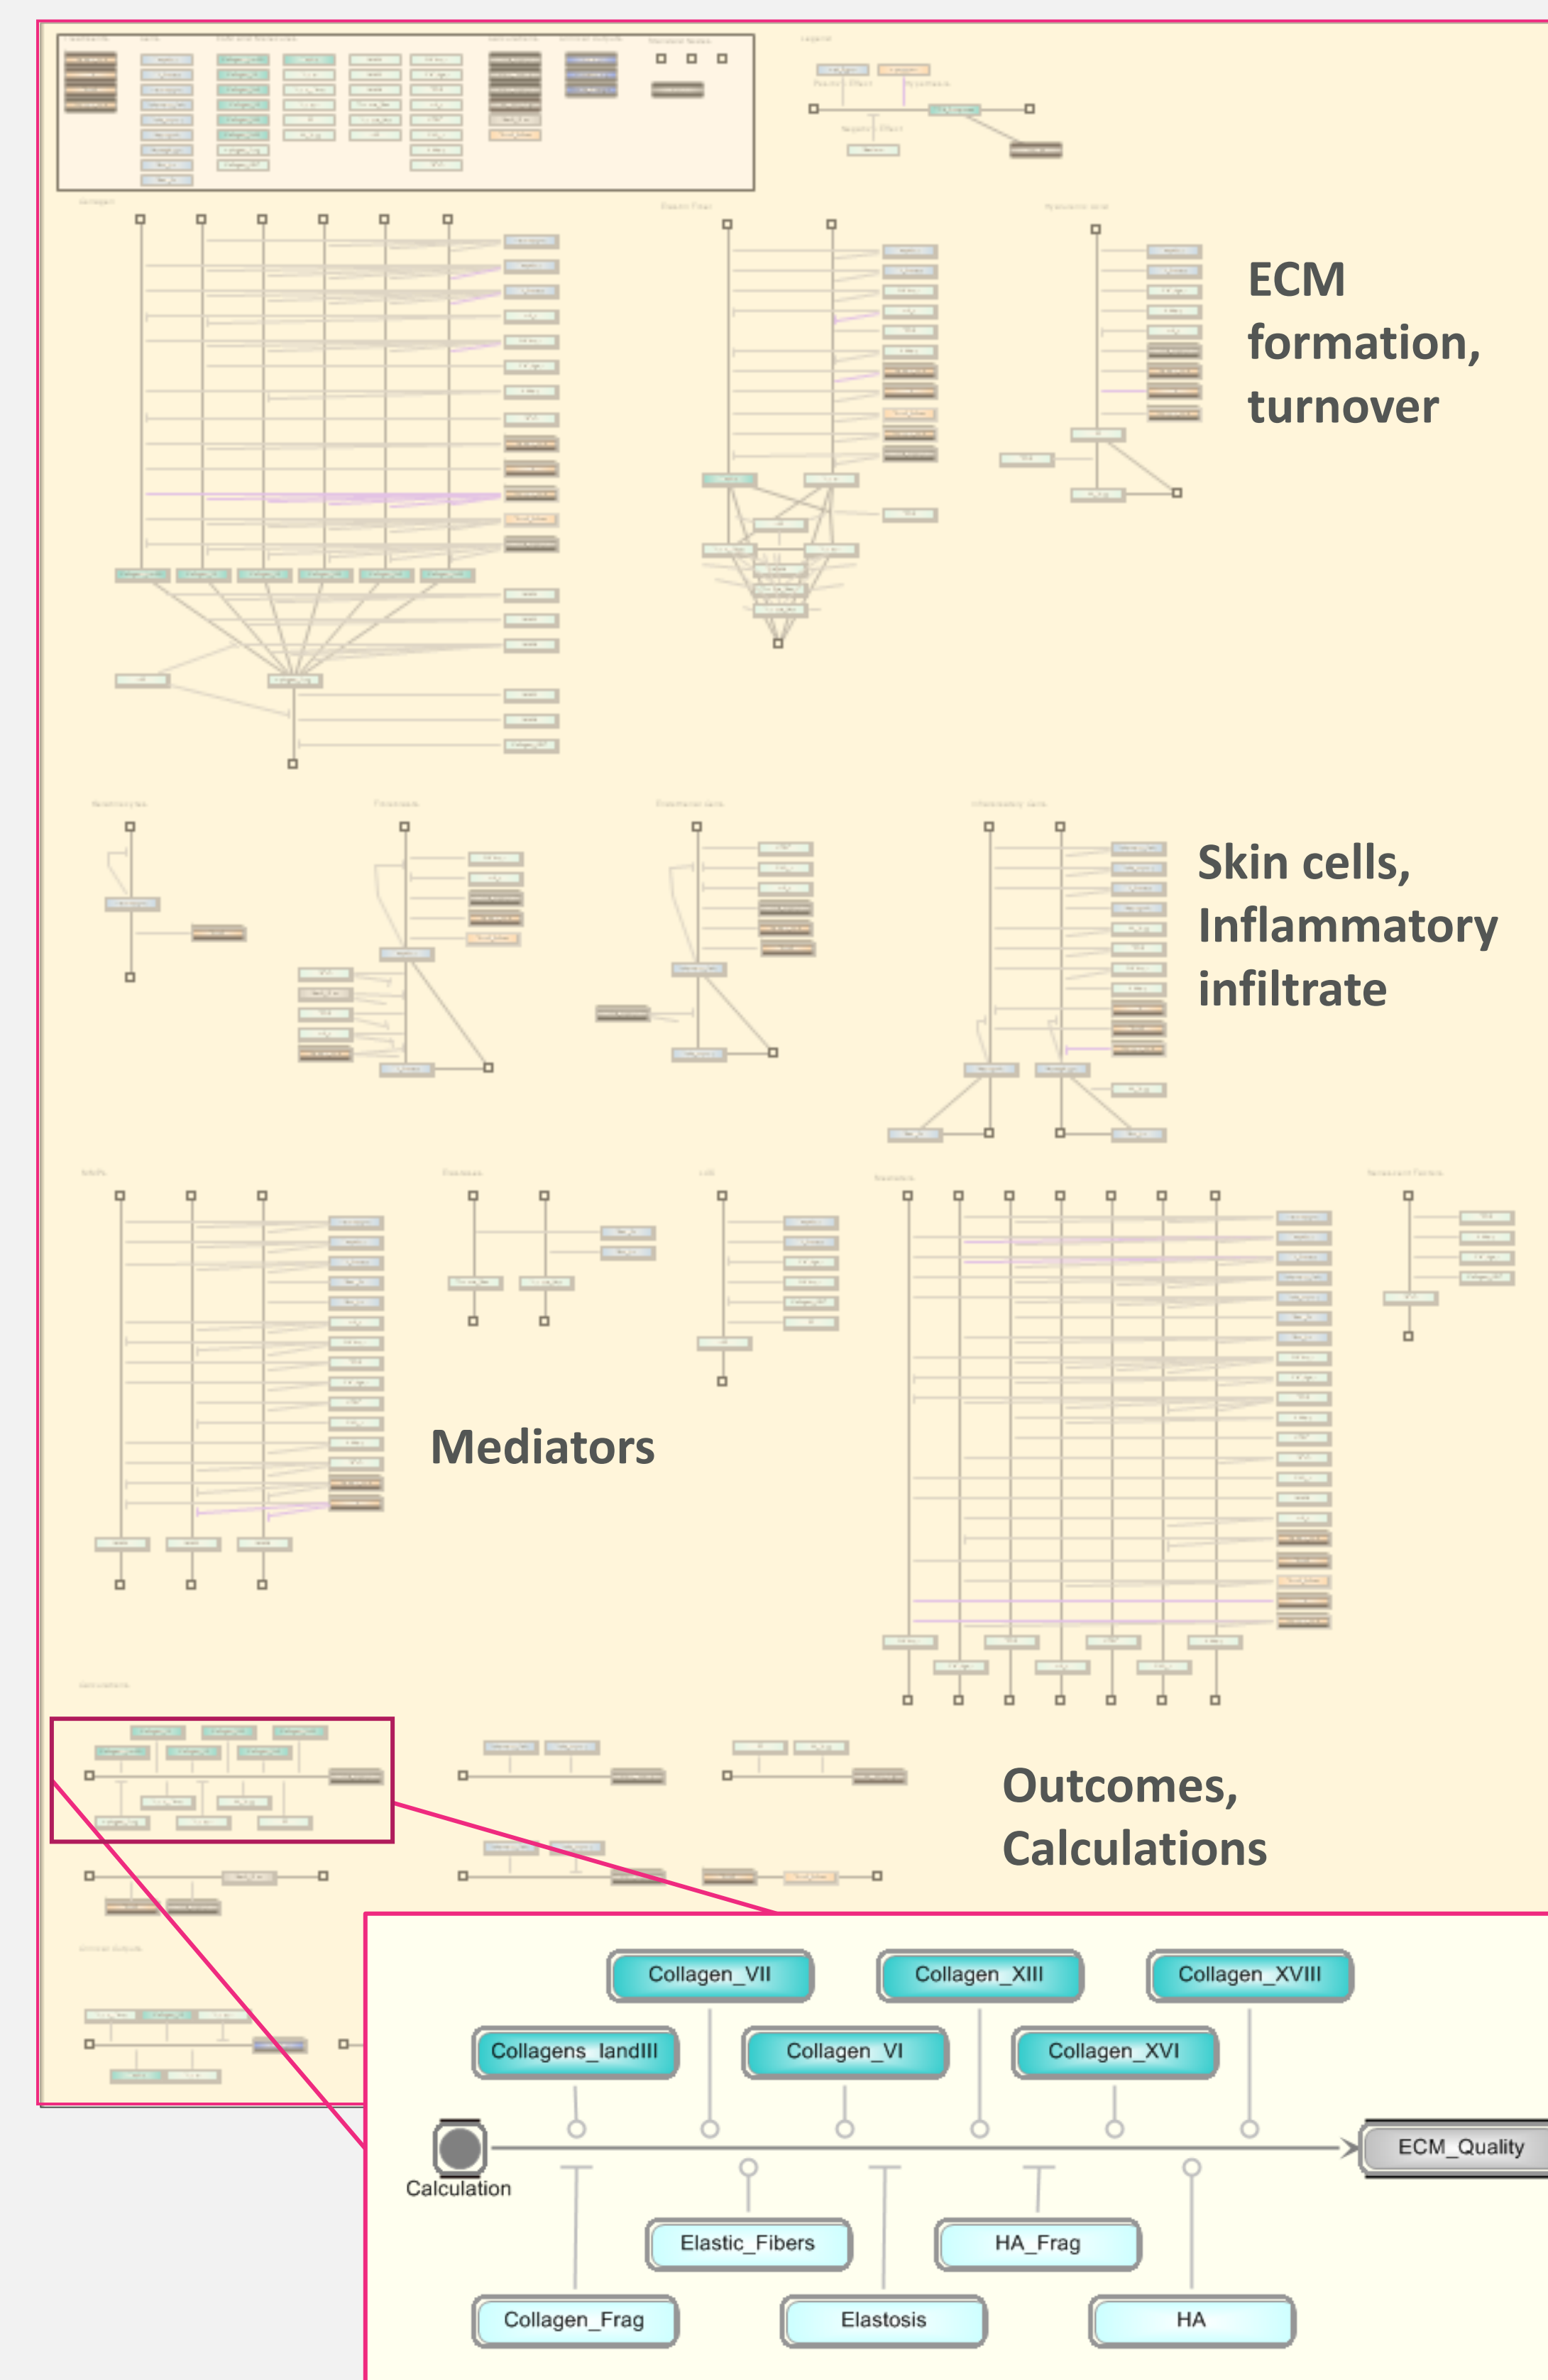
ECM formation, turnover

Skin cells, Inflammatory infiltrate

Mediators

Outcomes, Calculations

Collagen_VII

Collagen_XIII

Collagen_XVIII

Collagens_IandIII

Collagen_VI

Collagen_XVI

Calculation

ECM_Quality

Elastic_Fibers

HA_Frag

Collagen_Frag

Elastosis

HA